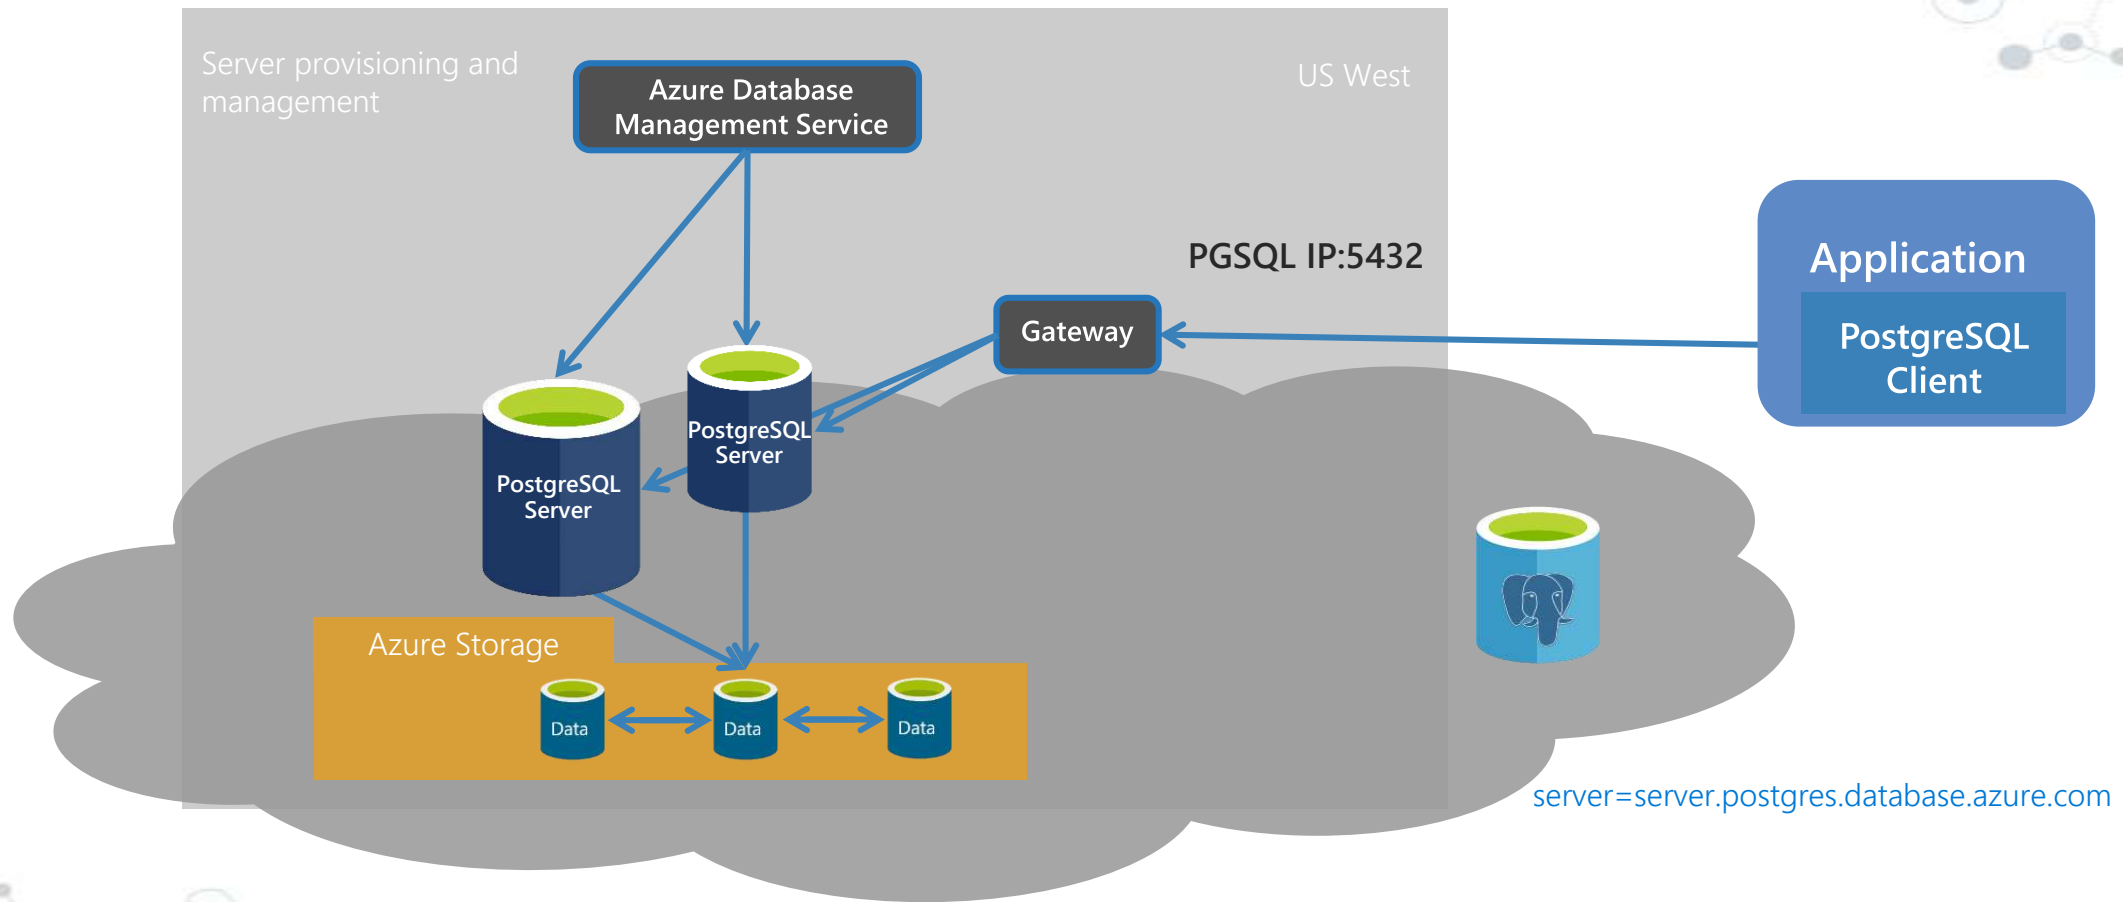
Server provisioning and management

Azure Database Management Service

US West

PGSQL IP:5432

Gateway

Application

PostgreSQL Client

PostgreSQL Server

PostgreSQL Server

Azure Storage

Data

Data

Data

server=server.postgres.database.azure.com